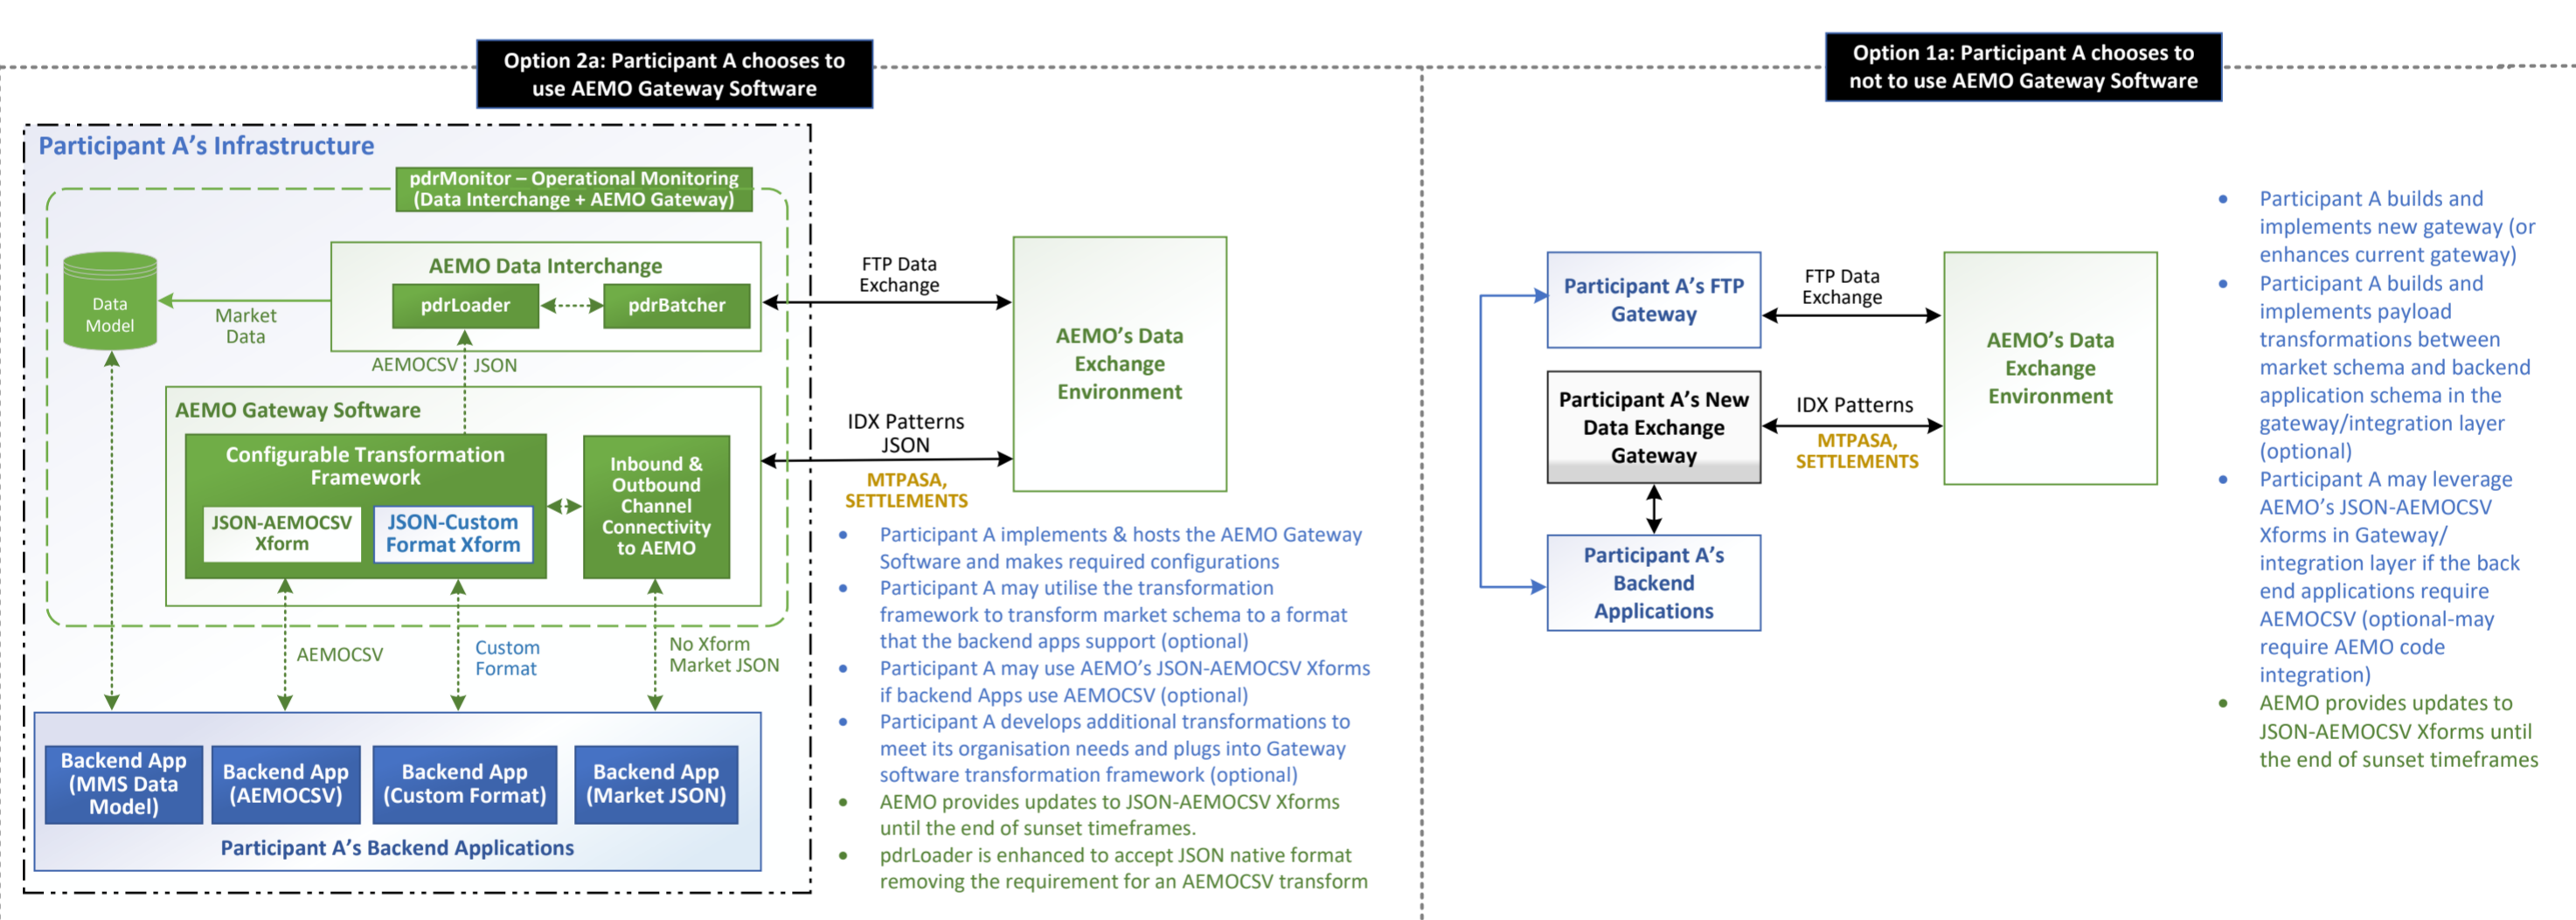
Option 2a: Participant A chooses to use AEMO Gateway Software

Participant A's Infrastructure

pdrMonitor – Operational Monitoring (Data Interchange + AEMO Gateway)

Data Model

Market Data

AEMO Data Interchange

pdrLoader

pdrBatcher

AEMOCSV JSON

AEMO Gateway Software

Configurable Transformation Framework

JSON-AEMOCSV Xform

JSON-Custom Format Xform

Inbound & Outbound Channel Connectivity to AEMO

AEMOCSV

Custom Format

No Xform Market JSON

Backend App (MMS Data Model)

Backend App (AEMOCSV)

Backend App (Custom Format)

Backend App (Market JSON)

Participant A's Backend Applications

FTP Data Exchange

IDX Patterns JSON

MTPASA, SETTLEMENTS

AEMO's Data Exchange Environment

- Participant A implements & hosts the AEMO Gateway Software and makes required configurations
- Participant A may utilise the transformation framework to transform market schema to a format that the backend apps support (optional)
- Participant A may use AEMO's JSON-AEMOCSV Xforms if backend Apps use AEMOCSV (optional)
- Participant A develops additional transformations to meet its organisation needs and plugs into Gateway software transformation framework (optional)
- AEMO provides updates to JSON-AEMOCSV Xforms until the end of sunset timeframes.
- pdrLoader is enhanced to accept JSON native format removing the requirement for an AEMOCSV transform

Option 1a: Participant A chooses to not to use AEMO Gateway Software

Participant A's FTP Gateway

FTP Data Exchange

Participant A's New Data Exchange Gateway

IDX Patterns

MTPASA, SETTLEMENTS

Participant A's Backend Applications

AEMO's Data Exchange Environment

- Participant A builds and implements new gateway (or enhances current gateway)
- Participant A builds and implements payload transformations between market schema and backend application schema in the gateway/integration layer (optional)
- Participant A may leverage AEMO's JSON-AEMOCSV Xforms in Gateway/ integration layer if the back end applications require AEMOCSV (optional-may require AEMO code integration)
- AEMO provides updates to JSON-AEMOCSV Xforms until the end of sunset timeframes